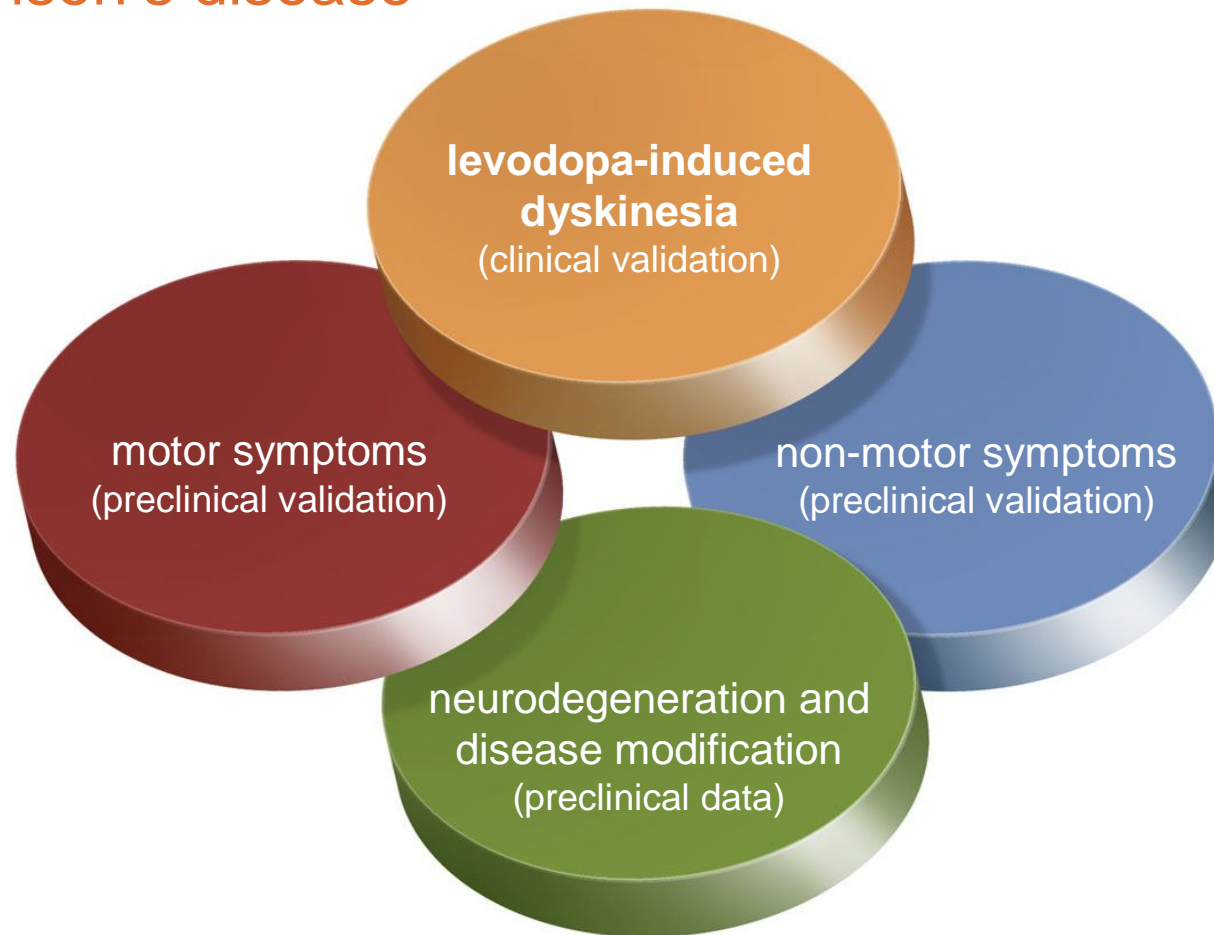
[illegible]son's disease

levodopa-induced dyskinesia
(clinical validation)

motor symptoms
(preclinical validation)

non-motor symptoms
(preclinical validation)

neurodegeneration and disease modification
(preclinical data)